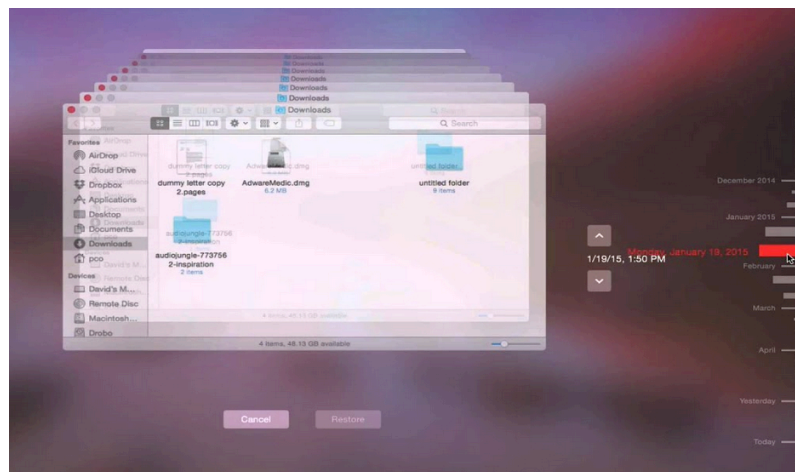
Downloads
Downloads
Downloads
Downloads
Downloads
Downloads

Search

Favorites
AirDrop
iCloud Drive
Dropbox
Applications
Desktop
Documents
Downloads
pco
Devices
David's M...
Remote Disc
Macintosh...
Drobo

dummy letter copy 2.pages
AdwareMedic.dmg
6.2 MB
untitled folder
9 items
audiojungle-773756 2-inspiration
2 items

4 items, 48.13 GB available

1/19/15, 1:50 PM
Monday, January 19, 2015

December 2014
January 2015
February
March
April
Yesterday
Today

Cancel
Restore